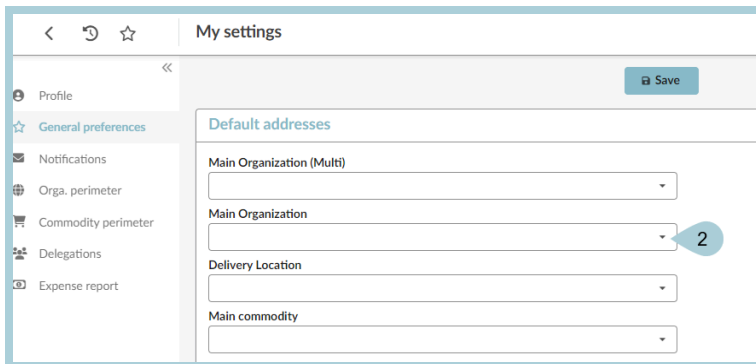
My settings

Profile
General preferences
Notifications
Orga. perimeter
Commodity perimeter
Delegations
Expense report

Save

Default addresses

Main Organization (Multi)

Main Organization

2

Delivery Location

Main commodity